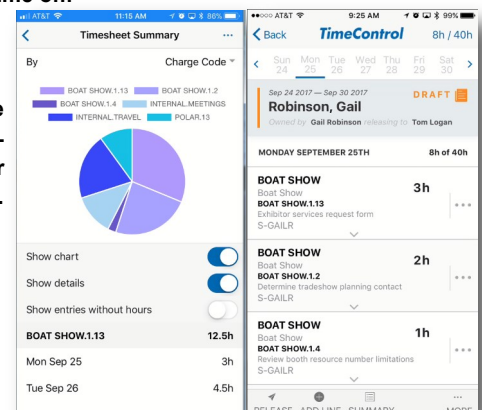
AT&T 11:15 AM 86%
Timesheet Summary
By Charge Code
BOAT SHOW.1.13 BOAT SHOW.1.2
BOAT SHOW.1.4 INTERNAL.MEETINGS
INTERNAL.TRAVEL POLAR.13
Show chart
Show details
Show entries without hours
BOAT SHOW.1.13 12.5h
Mon Sep 25 3h
Tue Sep 26 4.5h

AT&T 9:25 AM 99%
Back TimeControl 8h / 40h
Sun 24 Mon 25 Tue 26 Wed 27 Thu 28 Fri 29 Sat 30
Sep 24 2017 — Sep 30 2017 DRAFT
Robinson, Gail
Owned by Gail Robinson releasing to Tom Logan
MONDAY SEPTEMBER 25TH 8h of 40h
BOAT SHOW 3h
Boat Show
BOAT SHOW.1.13
Exhibitor services request form
S-GAILR
BOAT SHOW 2h
Boat Show
BOAT SHOW.1.2
Determine tradeshow planning contact
S-GAILR
BOAT SHOW 1h
Boat Show
BOAT SHOW.1.4
Review booth resource number limitations
S-GAILR
RELEASE ADD LINE SUMMARY MORE